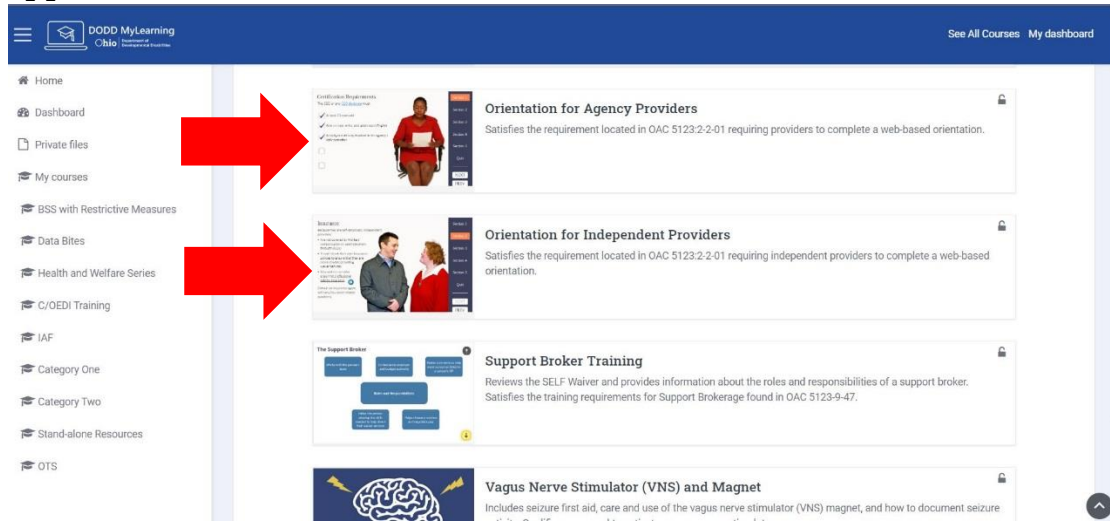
DODD MyLearning
Ohio Department of Developmental Disabilities

See All Courses My dashboard

Home
Dashboard
Private files
My courses
BSS with Restrictive Measures
Data Bites
Health and Welfare Series
C/OEDI Training
IAF
Category One
Category Two
Stand-alone Resources
OTS

Certification Requirements

Orientation for Agency Providers
Satisfies the requirement located in OAC 5123:2-2-01 requiring providers to complete a web-based orientation.

Orientation for Independent Providers
Satisfies the requirement located in OAC 5123:2-2-01 requiring independent providers to complete a web-based orientation.

The Support Broker

Support Broker Training
Reviews the SELF Waiver and provides information about the roles and responsibilities of a support broker. Satisfies the training requirements for Support Brokerage found in OAC 5123-9-47.

Vagus Nerve Stimulator (VNS) and Magnet
Includes seizure first aid, care and use of the vagus nerve stimulator (VNS) magnet, and how to document seizure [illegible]